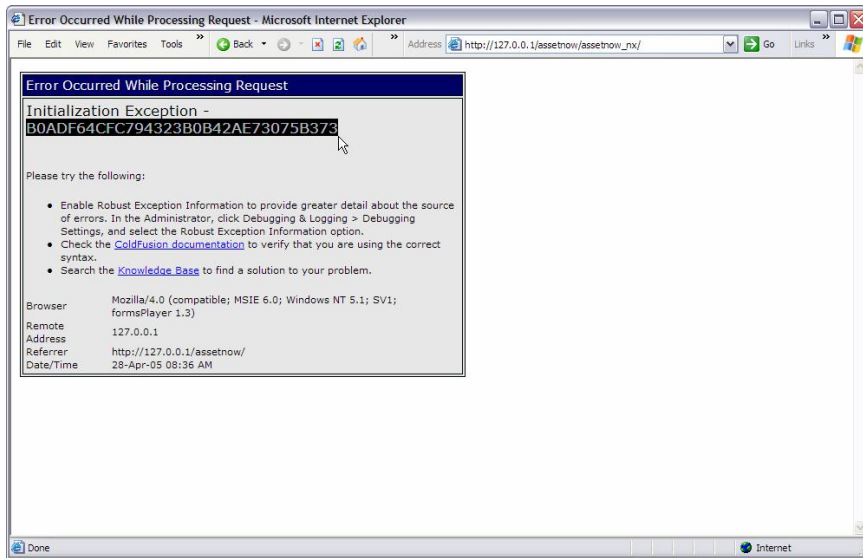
Error Occurred While Processing Request - Microsoft Internet Explorer

File Edit View Favorites Tools » Back » Address http://127.0.0.1/assetnow/assetnow_nx/ Go Links »

Error Occurred While Processing Request

Initialization Exception - B0ADF64CFC794323B0B42AE73075B373

Please try the following:

- Enable Robust Exception Information to provide greater detail about the source of errors. In the Administrator, click Debugging & Logging > Debugging Settings, and select the Robust Exception Information option.
- Check the ColdFusion documentation to verify that you are using the correct syntax.
- Search the Knowledge Base to find a solution to your problem.

| | |
|---|---|
| Browser | Mozilla/4.0 (compatible; MSIE 6.0; Windows NT 5.1; SV1; formsPlayer 1.3) |
| Remote Address | 127.0.0.1 |
| Referrer | http://127.0.0.1/assetnow/ |
| Date/Time | 28-Apr-05 08:36 AM |

Done

Internet